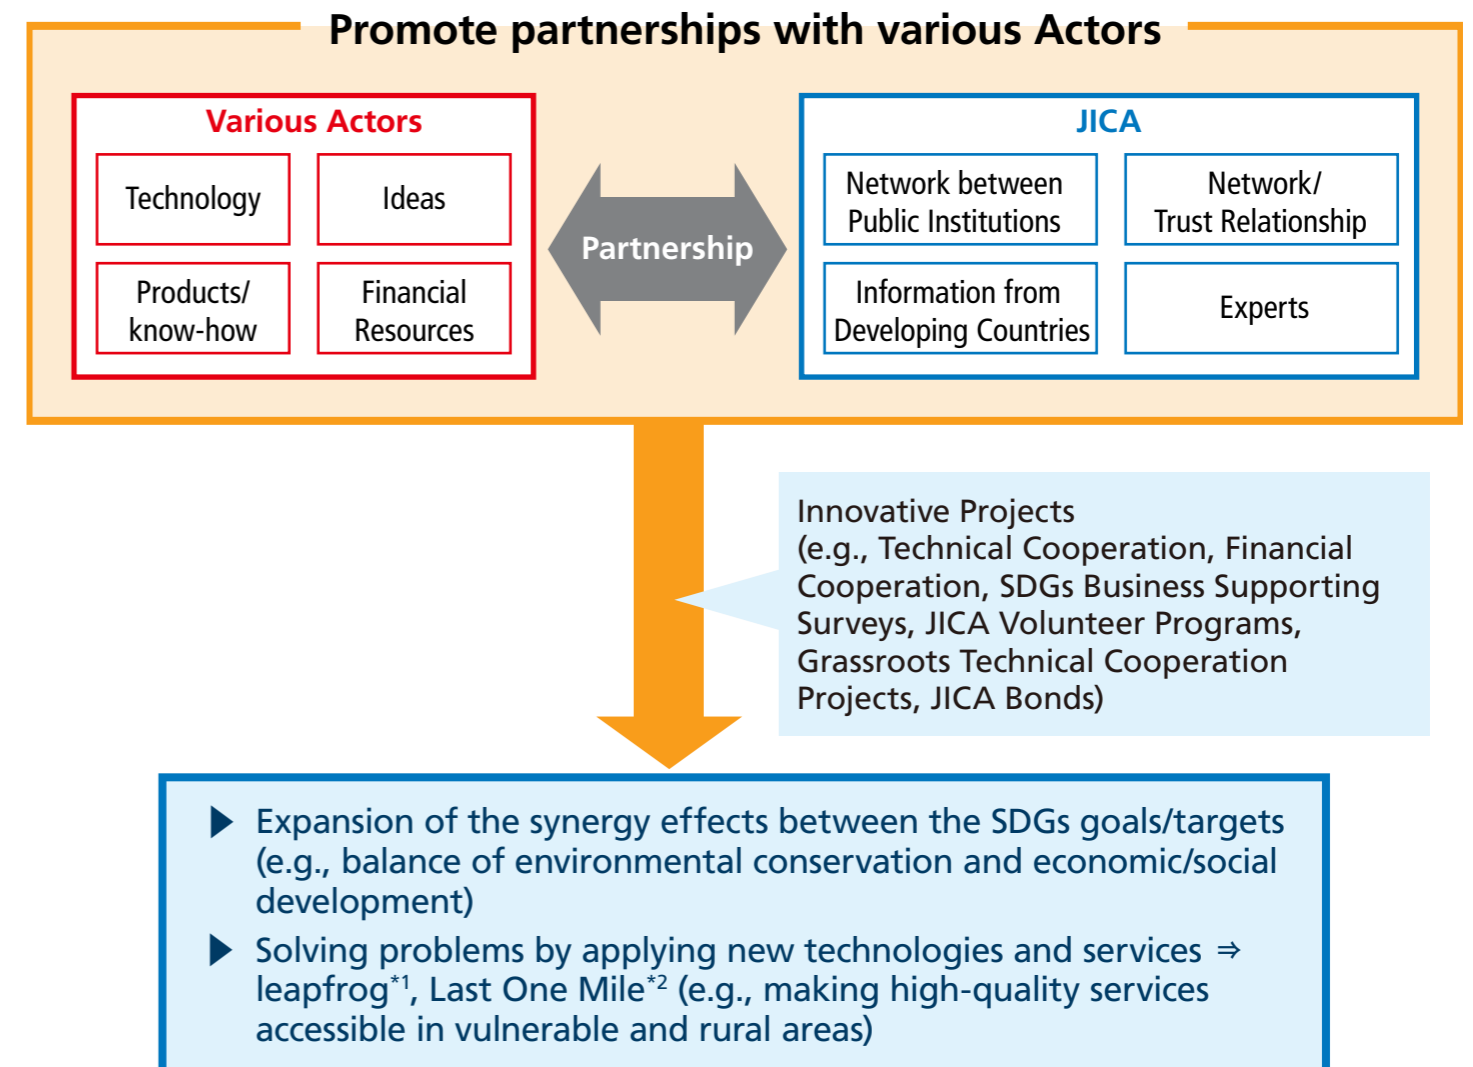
Promote partnerships with various Actors

Various Actors

Technology

Ideas

Products/ know-how

Financial Resources

Partnership

JICA

Network between Public Institutions

Network/ Trust Relationship

Information from Developing Countries

Experts

Innovative Projects (e.g., Technical Cooperation, Financial Cooperation, SDGs Business Supporting Surveys, JICA Volunteer Programs, Grassroots Technical Cooperation Projects, JICA Bonds)

▶ Expansion of the synergy effects between the SDGs goals/targets (e.g., balance of environmental conservation and economic/social development)

▶ Solving problems by applying new technologies and services ⇒ leapfrog$^{*1}$, Last One Mile$^{*2}$ (e.g., making high-quality services accessible in vulnerable and rural areas)